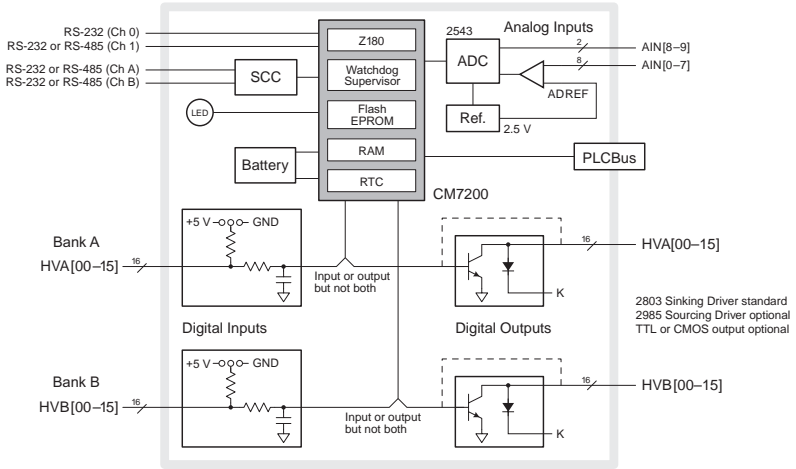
RS-232 (Ch 0)
RS-232 or RS-485 (Ch 1)
RS-232 or RS-485 (Ch A)
RS-232 or RS-485 (Ch B)
SCC
LED
Battery
Z180
Watchdog Supervisor
Flash EPROM
RAM
RTC
CM7200
2543
ADC
Analog Inputs
2
AIN[8–9]
8
AIN[0–7]
ADREF
Ref.
2.5 V
PLCBus

Bank A
HVA[00–15]
16
+5 V
GND
Input or output but not both
16
HVA[00–15]
K
Digital Inputs
Digital Outputs
2803 Sinking Driver standard
2985 Sourcing Driver optional
TTL or CMOS output optional

Bank B
HVB[00–15]
16
+5 V
GND
Input or output but not both
16
HVB[00–15]
K